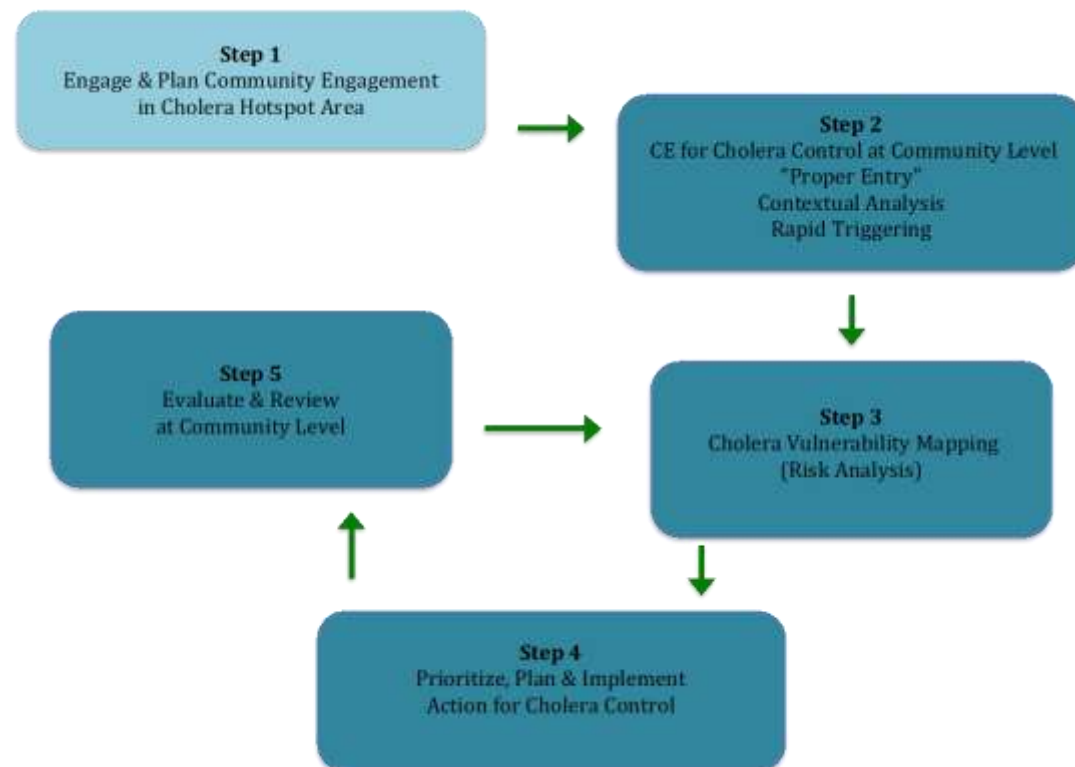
Step 1
Engage & Plan Community Engagement in Cholera Hotspot Area

Step 2
CE for Cholera Control at Community Level
"Proper Entry"
Contextual Analysis
Rapid Triggering

Step 5
Evaluate & Review at Community Level

Step 3
Cholera Vulnerability Mapping (Risk Analysis)

Step 4
Prioritize, Plan & Implement Action for Cholera Control